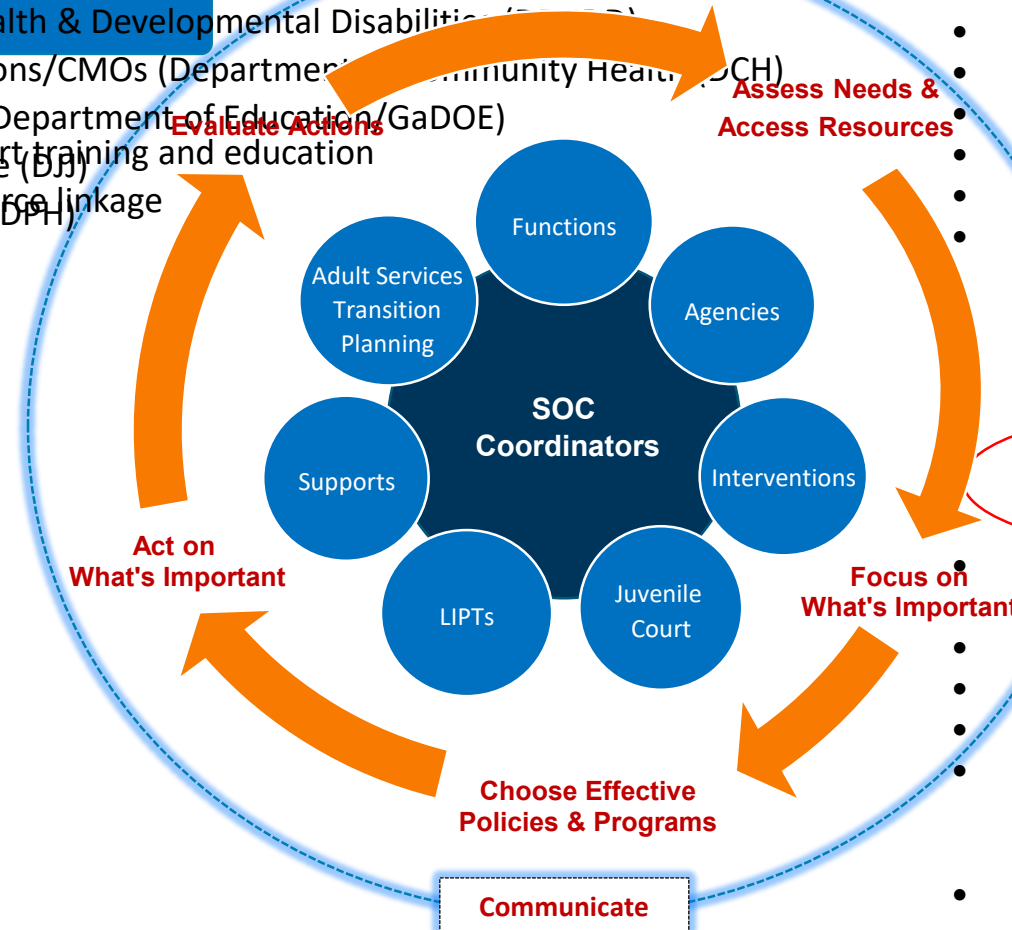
alth & Developmental Disabiliti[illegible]
ons/CMOs (Departme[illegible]mmunity Health (DCH)
Department of Education/GaDOE)
e (DJ)
rt training and education
rce linkage
DPH)

Evaluate Actions

Assess Needs & Access Resources

Functions

Agencies

Interventions

Juvenile Court

LIPTs

Supports

Adult Services Transition Planning

SOC Coordinators

Focus on What's Important

Choose Effective Policies & Programs

Act on What's Important

Communicate